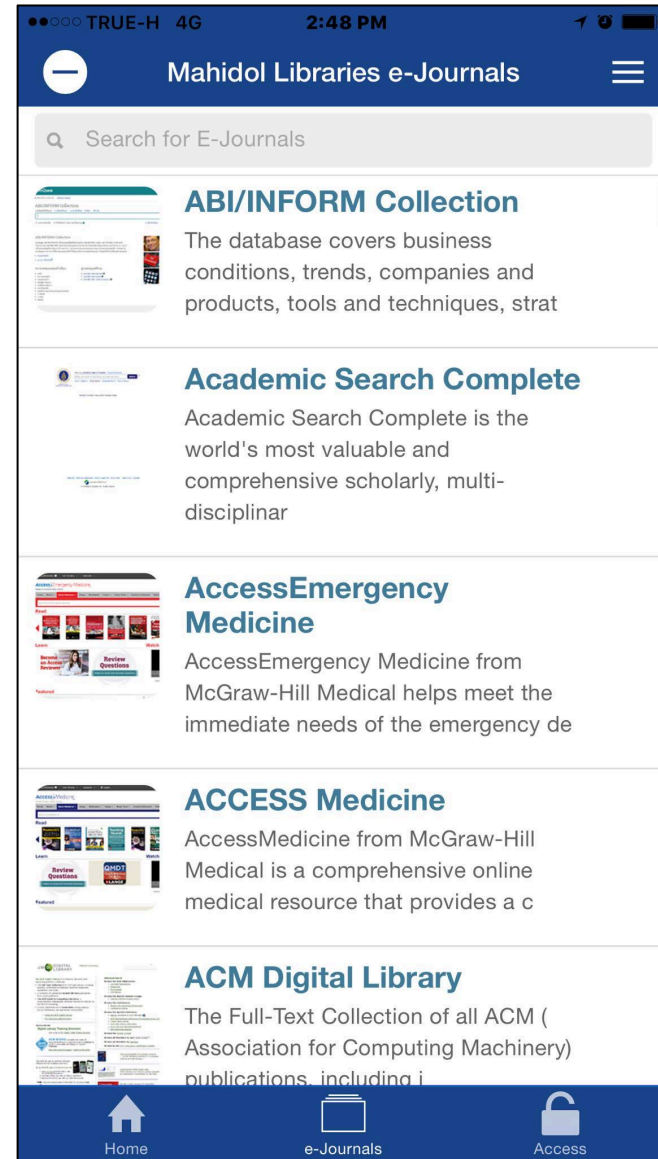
●●○○○ TRUE-H 4G 2:48 PM

Mahidol Libraries e-Journals

Search for E-Journals

ABI/INFORM Collection
The database covers business conditions, trends, companies and products, tools and techniques, strat

Academic Search Complete
Academic Search Complete is the world's most valuable and comprehensive scholarly, multi-disciplinar

AccessEmergency Medicine
AccessEmergency Medicine from McGraw-Hill Medical helps meet the immediate needs of the emergency de

ACCESS Medicine
AccessMedicine from McGraw-Hill Medical is a comprehensive online medical resource that provides a c

ACM Digital Library
The Full-Text Collection of all ACM ( Association for Computing Machinery) publications, including i

Home
e-Journals
Access